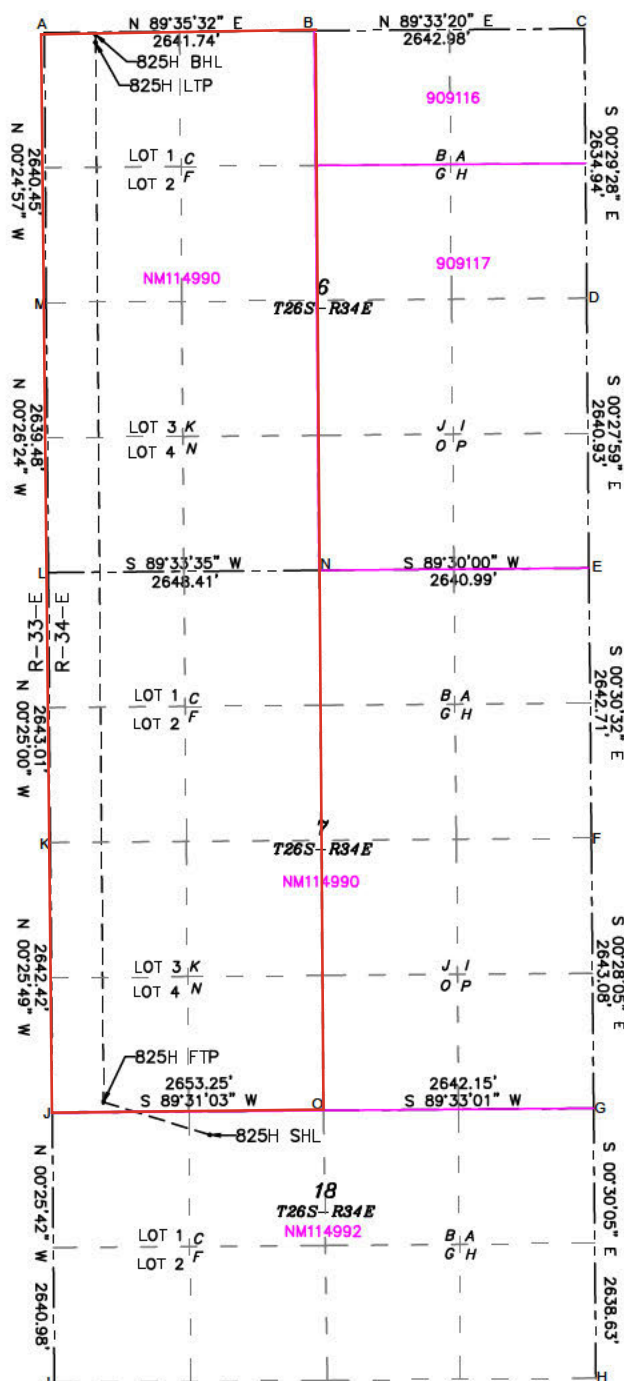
A
N 89°35'32" E
2641.74'
B
N 89°33'20" E
2642.98'
C
825H BHL
825H LTP
909116
N 00°24'57" W
2640.45'
LOT 1 C
LOT 2 F
B A
G H
S 00°29'28" E
2634.94'
909117
NM114990
6
T26S-R34E
M
D
N 00°26'24" W
2639.48'
LOT 3 K
LOT 4 N
J I
O P
S 00°27'59" E
2640.93'
L
S 89°33'35" W
2648.41'
N
S 89°30'00" W
2640.99'
E
R-33-E
R-34-E
N 00°25'00" W
2643.01'
LOT 1 C
LOT 2 F
B A
G H
S 00°30'32" E
2642.71'
K
7
T26S-R34E
F
NM114990
N 00°25'49" W
2642.42'
LOT 3 K
LOT 4 N
J I
O P
S 00°28'05" E
2643.08'
825H FTP
2653.25'
S 89°31'03" W
2642.15'
S 89°33'01" W
J
O
G
825H SHL
18
T26S-R34E
NM114992
N 00°25'42" W
2640.98'
LOT 1 C
LOT 2 F
B A
G H
S 00°30'05" E
2638.63'
H